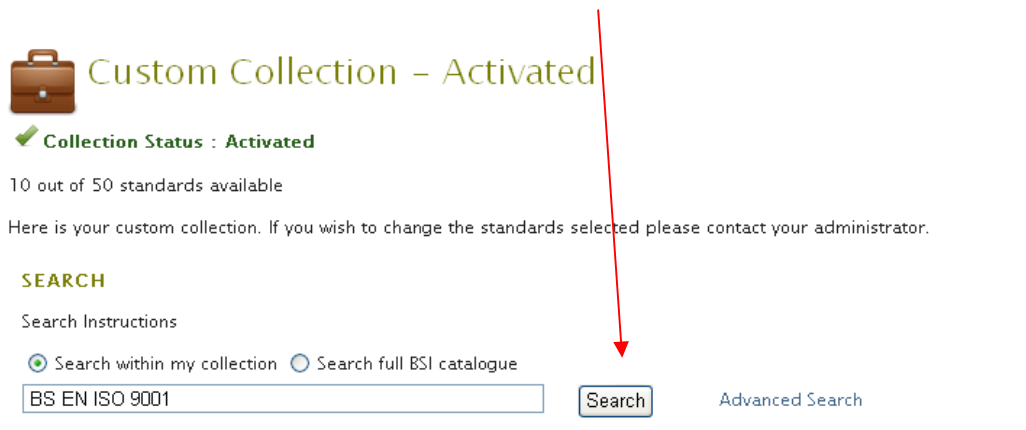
Custom Collection – Activated

Collection Status : Activated

10 out of 50 standards available

Here is your custom collection. If you wish to change the standards selected please contact your administrator.

SEARCH

Search Instructions

Search within my collection  Search full BSI catalogue

BS EN ISO 9001

Search

Advanced Search